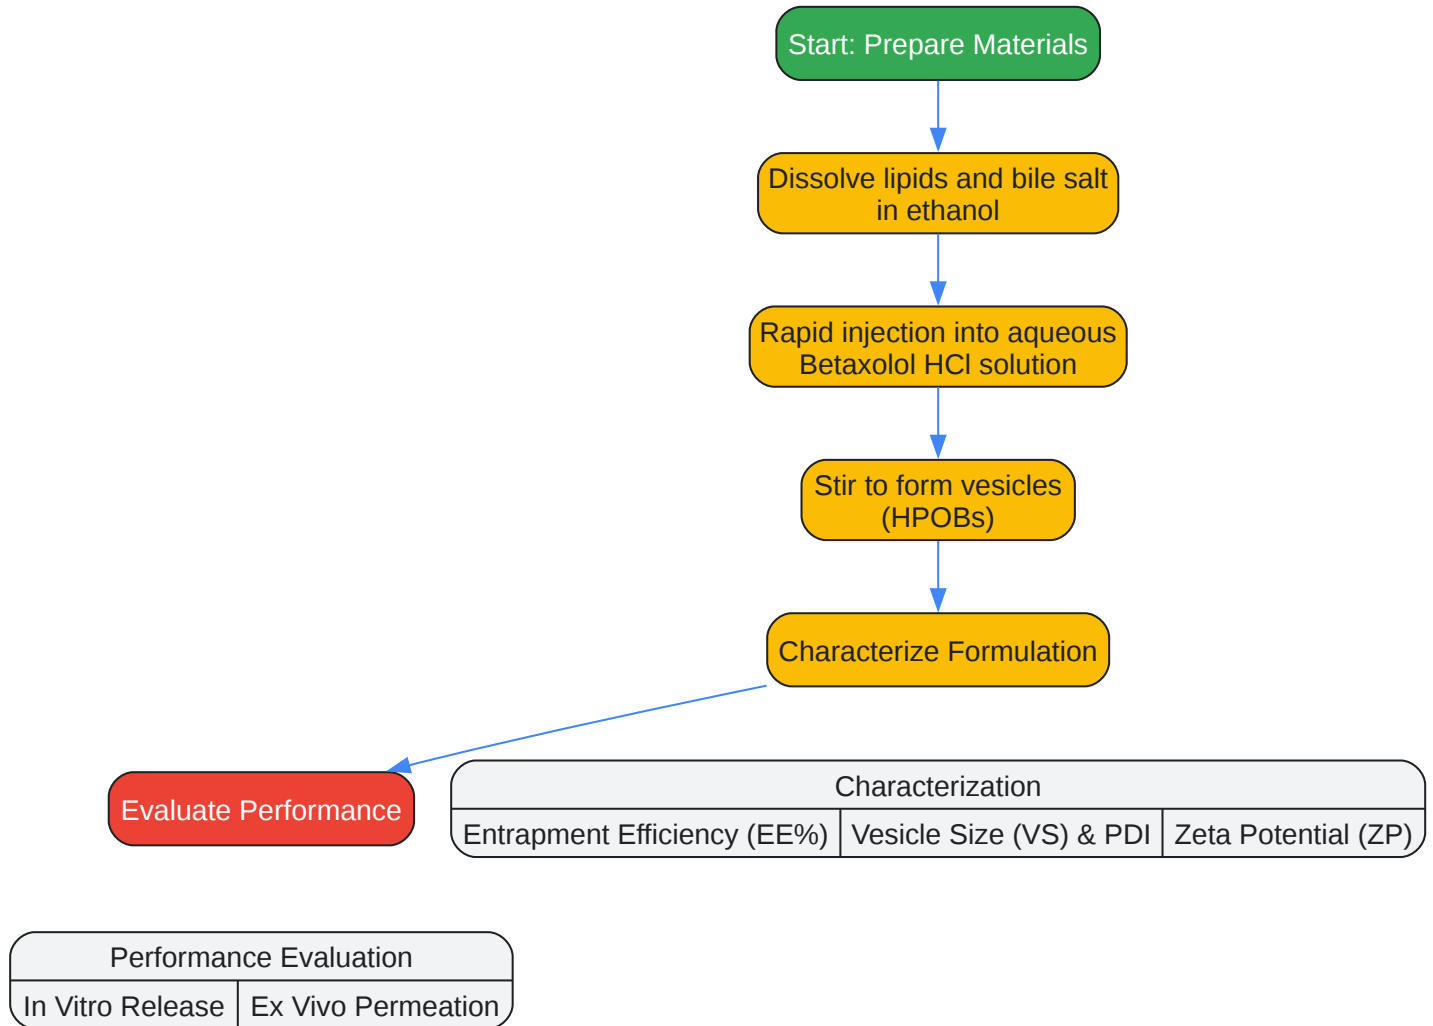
Start: Prepare Materials

Dissolve lipids and bile salt in ethanol

Rapid injection into aqueous Betaxolol HCl solution

Stir to form vesicles (HPOBs)

Characterize Formulation

Evaluate Performance

| Characterization | | |
|---|---|---|
| Entrapment Efficiency (EE%) | Vesicle Size (VS) & PDI | Zeta Potential (ZP) |

| Performance Evaluation | |
|---|---|
| In Vitro Release | Ex Vivo Permeation |